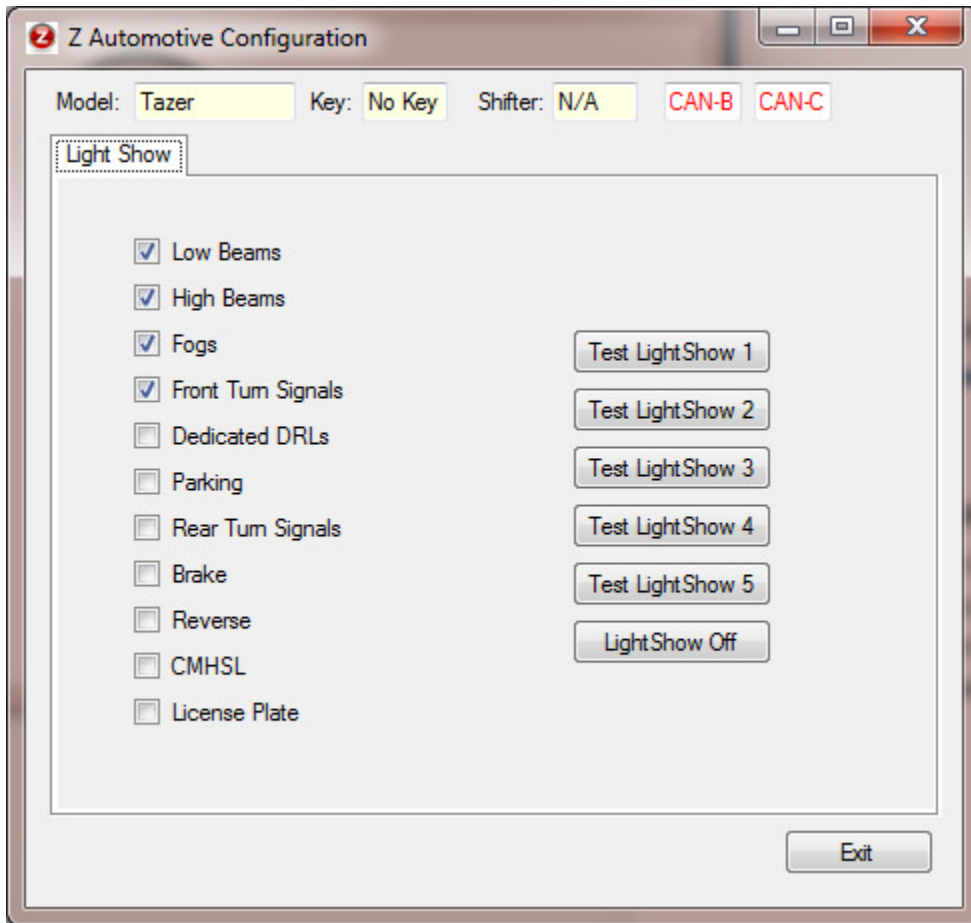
Z Automotive Configuration

Model: Tazer Key: No Key Shifter: N/A CAN-B CAN-C

Light Show

Low Beams
High Beams
Fogs
Front Turn Signals
Dedicated DRLs
Parking
Rear Turn Signals
Brake
Reverse
CMHSL
License Plate

Test LightShow 1
Test LightShow 2
Test LightShow 3
Test LightShow 4
Test LightShow 5
LightShow Off

Exit